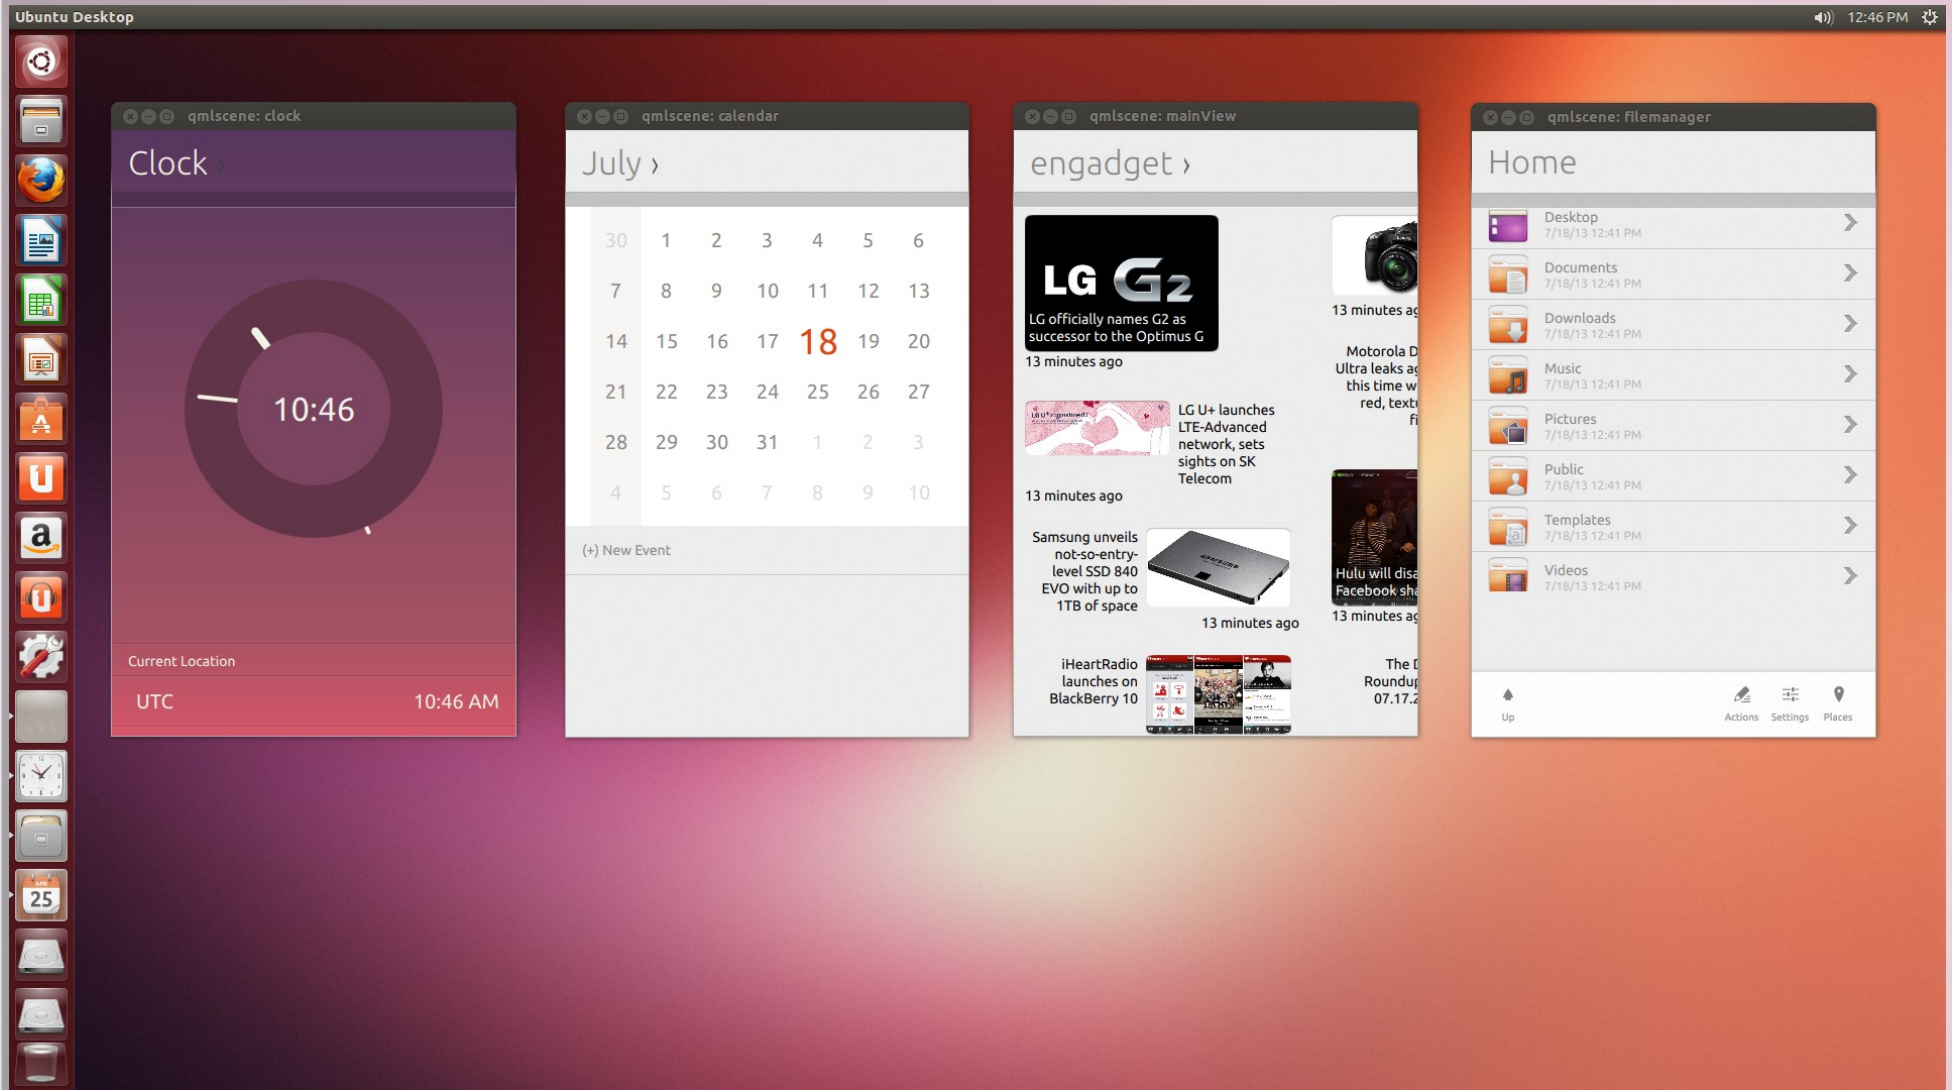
Ubuntu Desktop

12:46 PM

qmlscene: clock

Clock ›

10:46

Current Location

UTC 10:46 AM

qmlscene: calendar

July ›

| 30 | 1 | 2 | 3 | 4 | 5 | 6 |
|---|---|---|---|---|---|---|
| 7 | 8 | 9 | 10 | 11 | 12 | 13 |
| 14 | 15 | 16 | 17 | 18 | 19 | 20 |
| 21 | 22 | 23 | 24 | 25 | 26 | 27 |
| 28 | 29 | 30 | 31 | 1 | 2 | 3 |
| 4 | 5 | 6 | 7 | 8 | 9 | 10 |

(+) New Event

qmlscene: mainView

engadget ›

LG G2

LG officially names G2 as successor to the Optimus G

13 minutes ago

13 minutes ag

LG U+ launches LTE-Advanced network, sets sights on SK Telecom

13 minutes ago

Motorola D Ultra leaks ag this time w red, text fi

Samsung unveils not-so-entry-level SSD 840 EVO with up to 1TB of space

13 minutes ago

Hulu will disa Facebook sha

13 minutes ag

iHeartRadio launches on BlackBerry 10

The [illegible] Roundup 07.17.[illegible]

qmlscene: filemanager

Home

Desktop 7/18/13 12:41 PM

Documents 7/18/13 12:41 PM

Downloads 7/18/13 12:41 PM

Music 7/18/13 12:41 PM

Pictures 7/18/13 12:41 PM

Public 7/18/13 12:41 PM

Templates 7/18/13 12:41 PM

Videos 7/18/13 12:41 PM

Up

Actions

Settings

Places

25